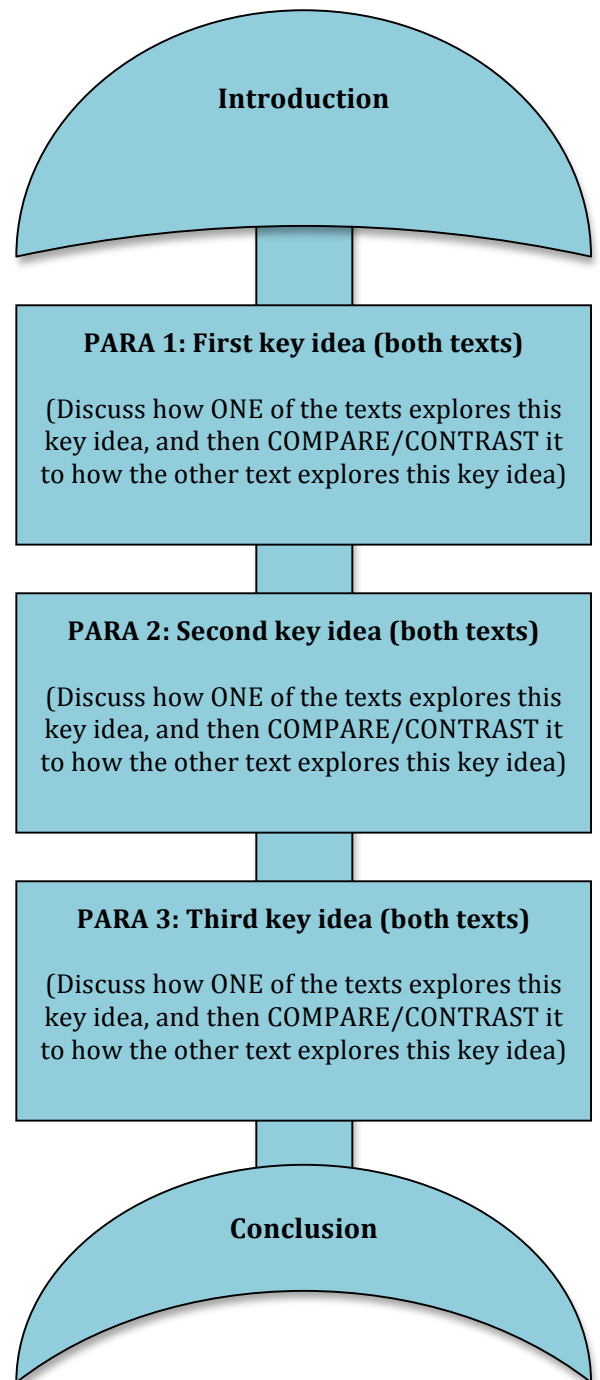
Introduction

PARA 1: First key idea (both texts)

(Discuss how ONE of the texts explores this key idea, and then COMPARE/CONTRAST it to how the other text explores this key idea)

PARA 2: Second key idea (both texts)

(Discuss how ONE of the texts explores this key idea, and then COMPARE/CONTRAST it to how the other text explores this key idea)

PARA 3: Third key idea (both texts)

(Discuss how ONE of the texts explores this key idea, and then COMPARE/CONTRAST it to how the other text explores this key idea)

Conclusion